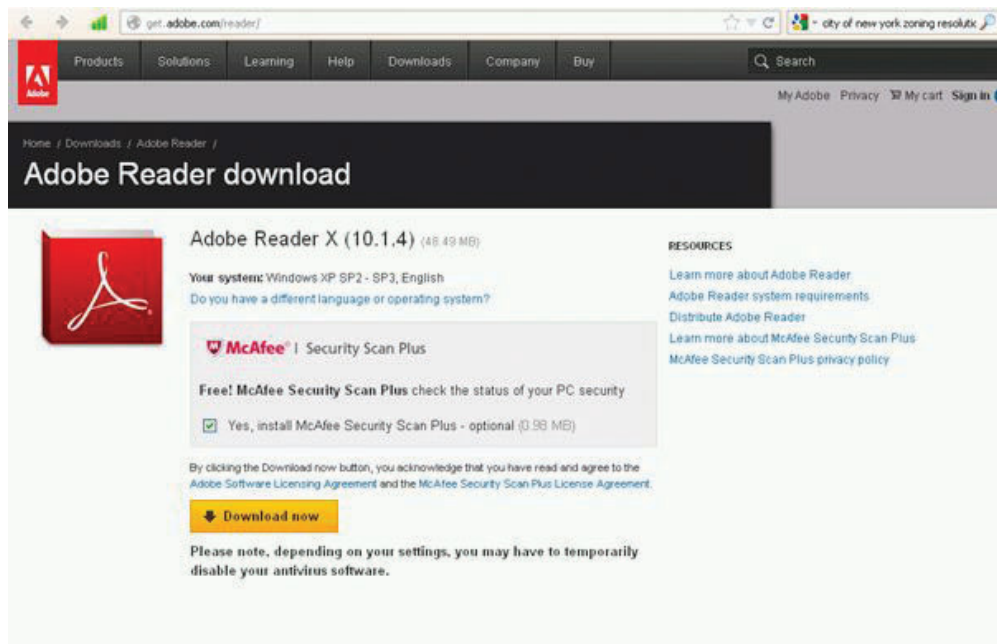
get.adobe.com/reader/

city of new york zoning resolutic

Adobe

Products Solutions Learning Help Downloads Company Buy

Search

My Adobe Privacy My cart Sign in

Home / Downloads / Adobe Reader /

Adobe Reader download

Adobe Reader X (10.1.4) (48.49 MB)

Your system: Windows XP SP2 - SP3, English

Do you have a different language or operating system?

McAfee | Security Scan Plus

Free! McAfee Security Scan Plus check the status of your PC security

Yes, install McAfee Security Scan Plus - optional (0.98 MB)

By clicking the Download now button, you acknowledge that you have read and agree to the Adobe Software Licensing Agreement and the McAfee Security Scan Plus License Agreement.

Download now

Please note, depending on your settings, you may have to temporarily disable your antivirus software.

RESOURCES

Learn more about Adobe Reader

Adobe Reader system requirements

Distribute Adobe Reader

Learn more about McAfee Security Scan Plus

McAfee Security Scan Plus privacy policy